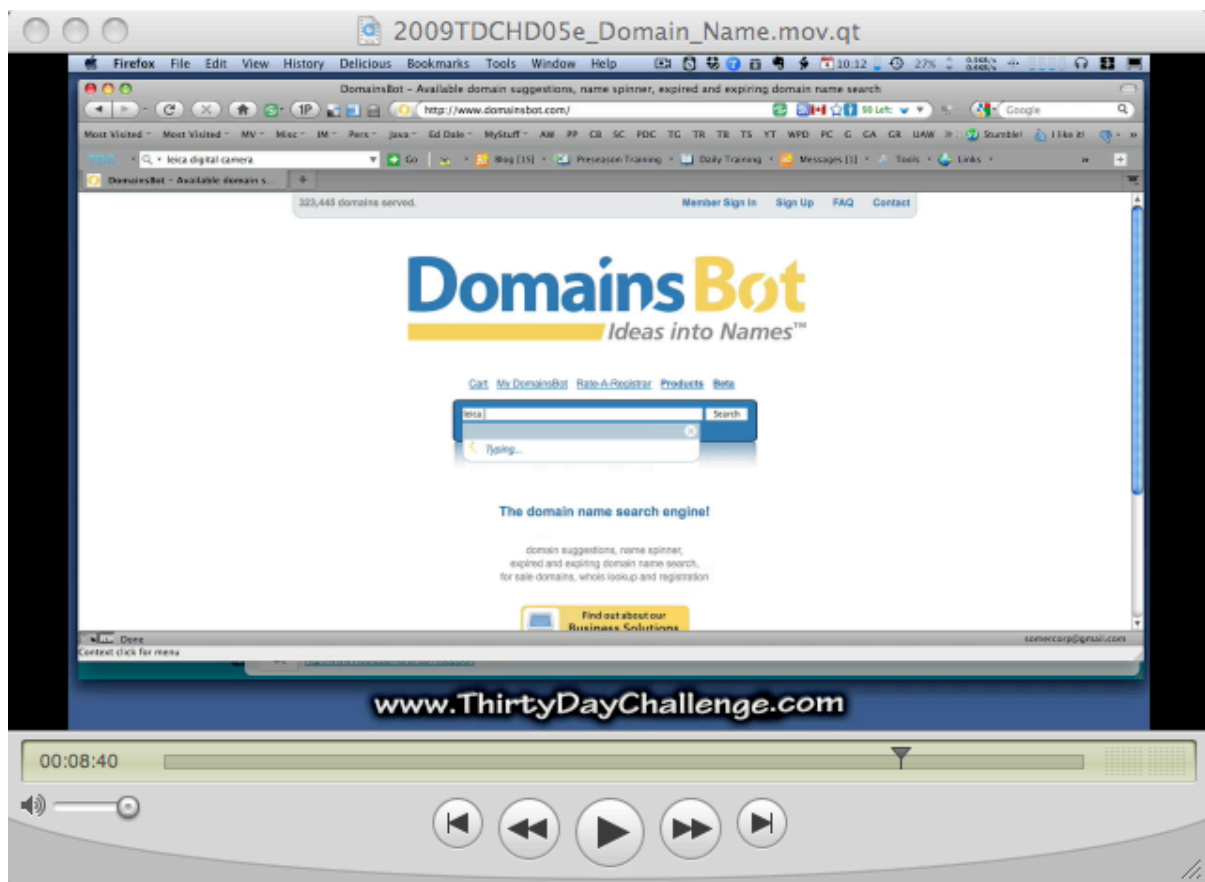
2009TDCHD05e_Domain_Name.mov.qt

Firefox File Edit View History Delicious Bookmarks Tools Window Help 10:12 27%

DomainsBot - Available domain suggestions, name spinner, expired and expiring domain name search

http://www.domainsbot.com/

Google

Most Visited Most Visited MV Misc IM Pers Java Ed Dale MyStuff AW PP CB SC PDC TG TR TB TS YT WPD PC G GA GR UAW Stumble! I like it!

leica digital camera Go Blog [15] Preseason Training Daily Training Messages [1] Tools Links

DomainsBot - Available domain s...

323,445 domains served. Member Sign In Sign Up FAQ Contact

DomainsBot
Ideas into Names™

Cart My DomainsBot Rate-A-Registrar Products Beta

leica Search

Typing...

The domain name search engine!

domain suggestions, name spinner, expired and expiring domain name search, for sale domains, whois lookup and registration

Find out about our Business Solutions

Done

somercorp@gmail.com

Context click for menu

www.ThirtyDayChallenge.com

00:08:40